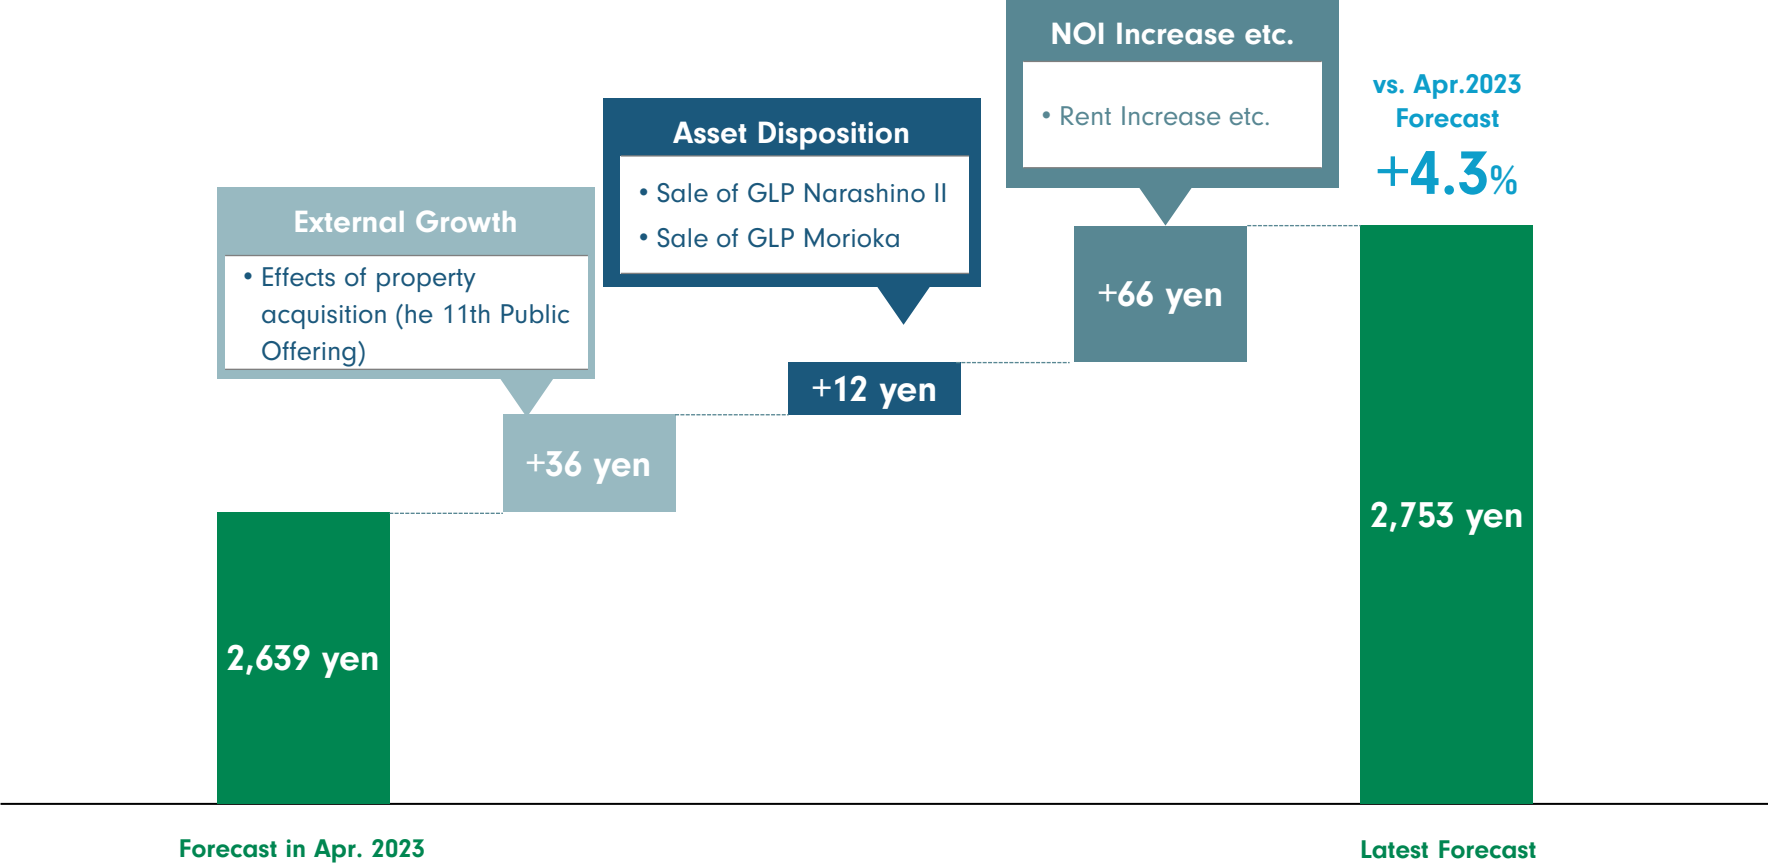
NOI Increase etc.

• Rent Increase etc.

vs. Apr.2023 Forecast

+4.3%

Asset Disposition

• Sale of GLP Narashino II
• Sale of GLP Morioka

External Growth

• Effects of property acquisition (he 11th Public Offering)

+66 yen

+12 yen

+36 yen

2,753 yen

2,639 yen

Forecast in Apr. 2023

Latest Forecast